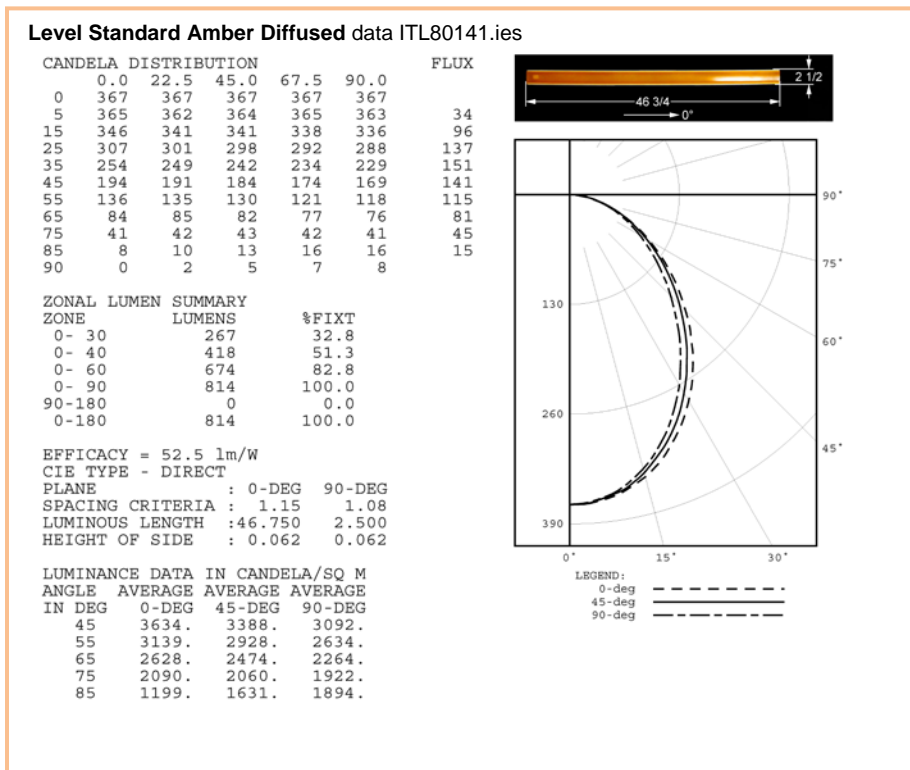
**Level Standard Amber Diffused** data ITL80141.ies

CANDELA DISTRIBUTION

| | 0.0 | 22.5 | 45.0 | 67.5 | 90.0 | FLUX |
|---|---|---|---|---|---|---|
| 0 | 367 | 367 | 367 | 367 | 367 | |
| 5 | 365 | 362 | 364 | 365 | 363 | 34 |
| 15 | 346 | 341 | 341 | 338 | 336 | 96 |
| 25 | 307 | 301 | 298 | 292 | 288 | 137 |
| 35 | 254 | 249 | 242 | 234 | 229 | 151 |
| 45 | 194 | 191 | 184 | 174 | 169 | 141 |
| 55 | 136 | 135 | 130 | 121 | 118 | 115 |
| 65 | 84 | 85 | 82 | 77 | 76 | 81 |
| 75 | 41 | 42 | 43 | 42 | 41 | 45 |
| 85 | 8 | 10 | 13 | 16 | 16 | 15 |
| 90 | 0 | 2 | 5 | 7 | 8 | |

ZONAL LUMEN SUMMARY

| ZONE | LUMENS | %FIXT |
|---|---|---|
| 0- 30 | 267 | 32.8 |
| 0- 40 | 418 | 51.3 |
| 0- 60 | 674 | 82.8 |
| 0- 90 | 814 | 100.0 |
| 90-180 | 0 | 0.0 |
| 0-180 | 814 | 100.0 |

EFFICACY = 52.5 lm/W
CIE TYPE - DIRECT
PLANE : 0-DEG 90-DEG
SPACING CRITERIA : 1.15 1.08
LUMINOUS LENGTH :46.750 2.500
HEIGHT OF SIDE : 0.062 0.062

LUMINANCE DATA IN CANDELA/SQ M

| ANGLE IN DEG | AVERAGE 0-DEG | AVERAGE 45-DEG | AVERAGE 90-DEG |
|---|---|---|---|
| 45 | 3634. | 3388. | 3092. |
| 55 | 3139. | 2928. | 2634. |
| 65 | 2628. | 2474. | 2264. |
| 75 | 2090. | 2060. | 1922. |
| 85 | 1199. | 1631. | 1894. |

2 1/2
46 3/4
0°

90°
75°
130
60°
260
45°
390
0° 15° 30°
LEGEND:
0-deg
45-deg
90-deg